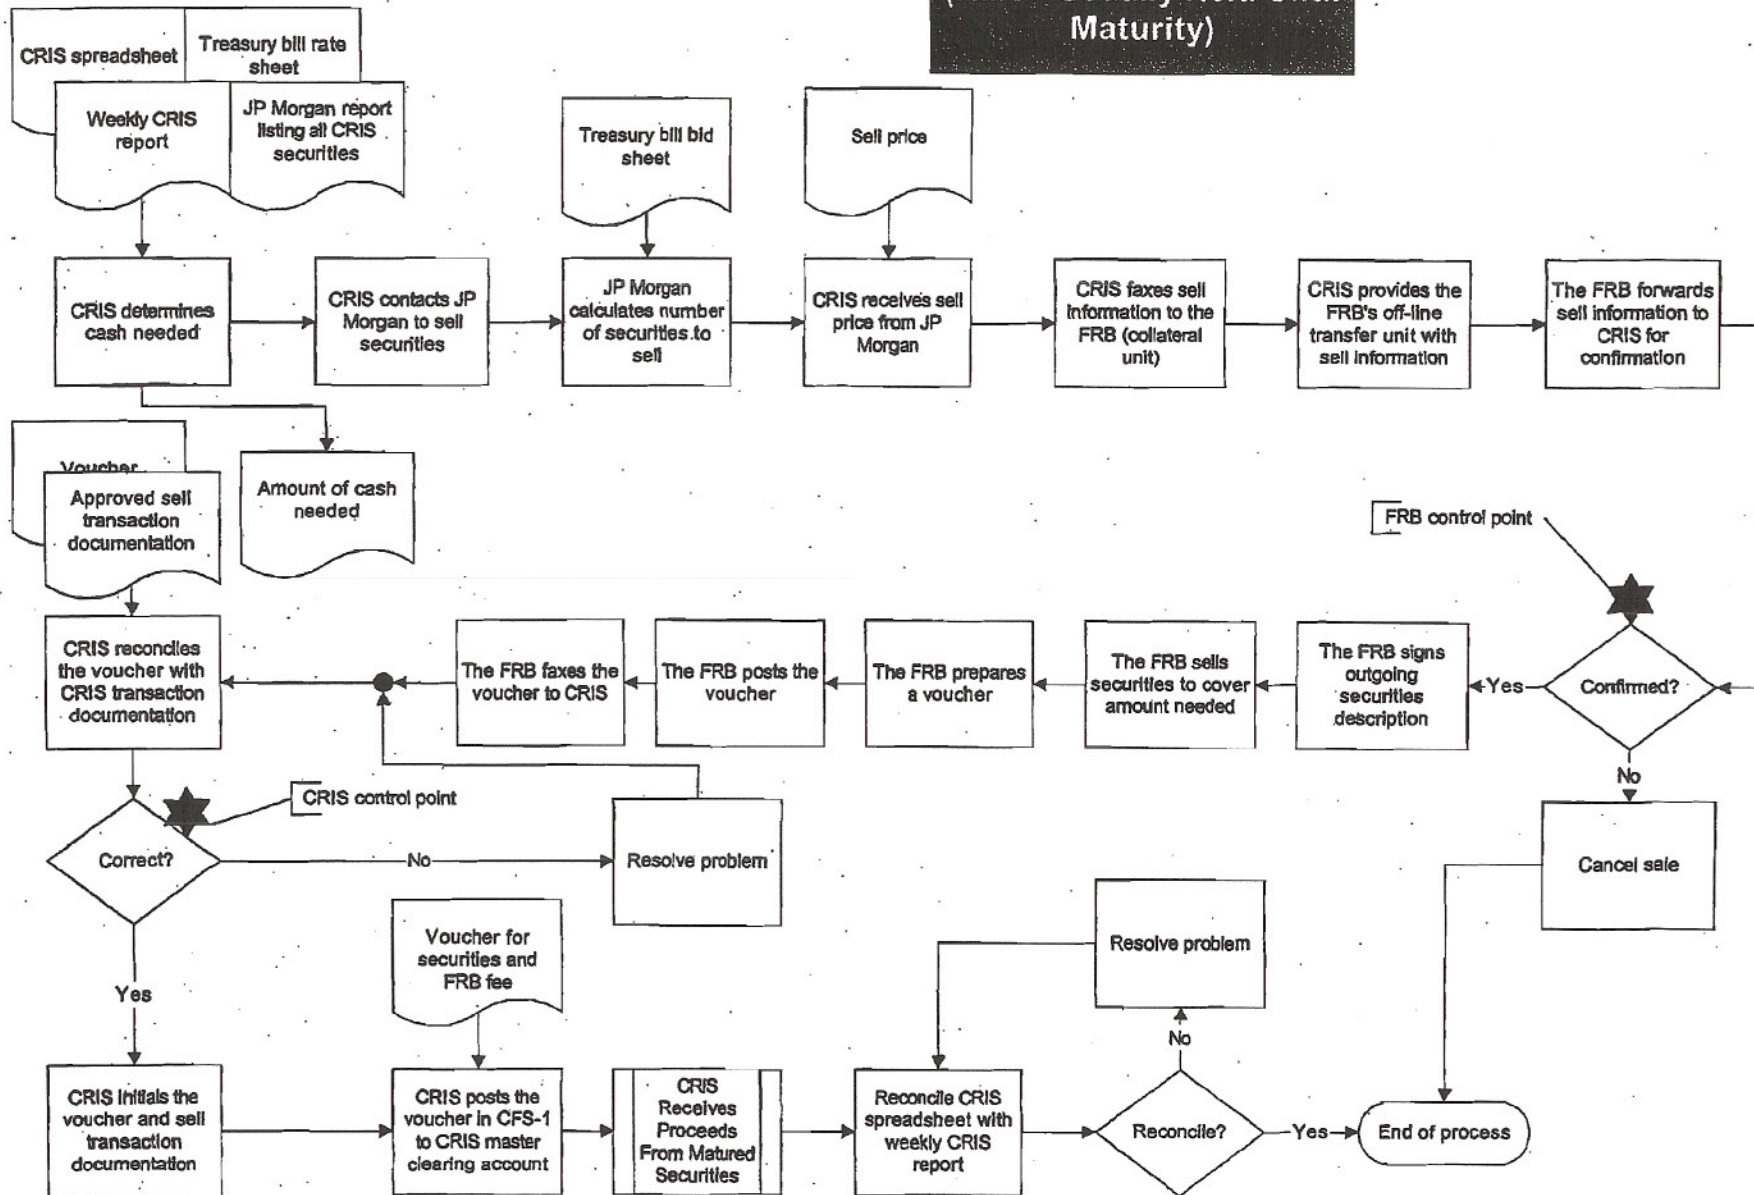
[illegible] Maturity)

CRIS spreadsheet

Treasury bill rate sheet

Weekly CRIS report

JP Morgan report listing all CRIS securities

Treasury bill bid sheet

Sell price

CRIS determines cash needed

CRIS contacts JP Morgan to sell securities

JP Morgan calculates number of securities to sell

CRIS receives sell price from JP Morgan

CRIS faxes sell information to the FRB (collateral unit)

CRIS provides the FRB's off-line transfer unit with sell information

The FRB forwards sell information to CRIS for confirmation

Voucher

Approved sell transaction documentation

Amount of cash needed

FRB control point

CRIS reconciles the voucher with CRIS transaction documentation

The FRB faxes the voucher to CRIS

The FRB posts the voucher

The FRB prepares a voucher

The FRB sells securities to cover amount needed

The FRB signs outgoing securities description

Yes

Confirmed?

No

CRIS control point

Correct?

No

Resolve problem

Cancel sale

Voucher for securities and FRB fee

Resolve problem

Yes

No

CRIS initials the voucher and sell transaction documentation

CRIS posts the voucher in CFS-1 to CRIS master clearing account

CRIS Receives Proceeds From Matured Securities

Reconcile CRIS spreadsheet with weekly CRIS report

Reconcile?

Yes

End of process